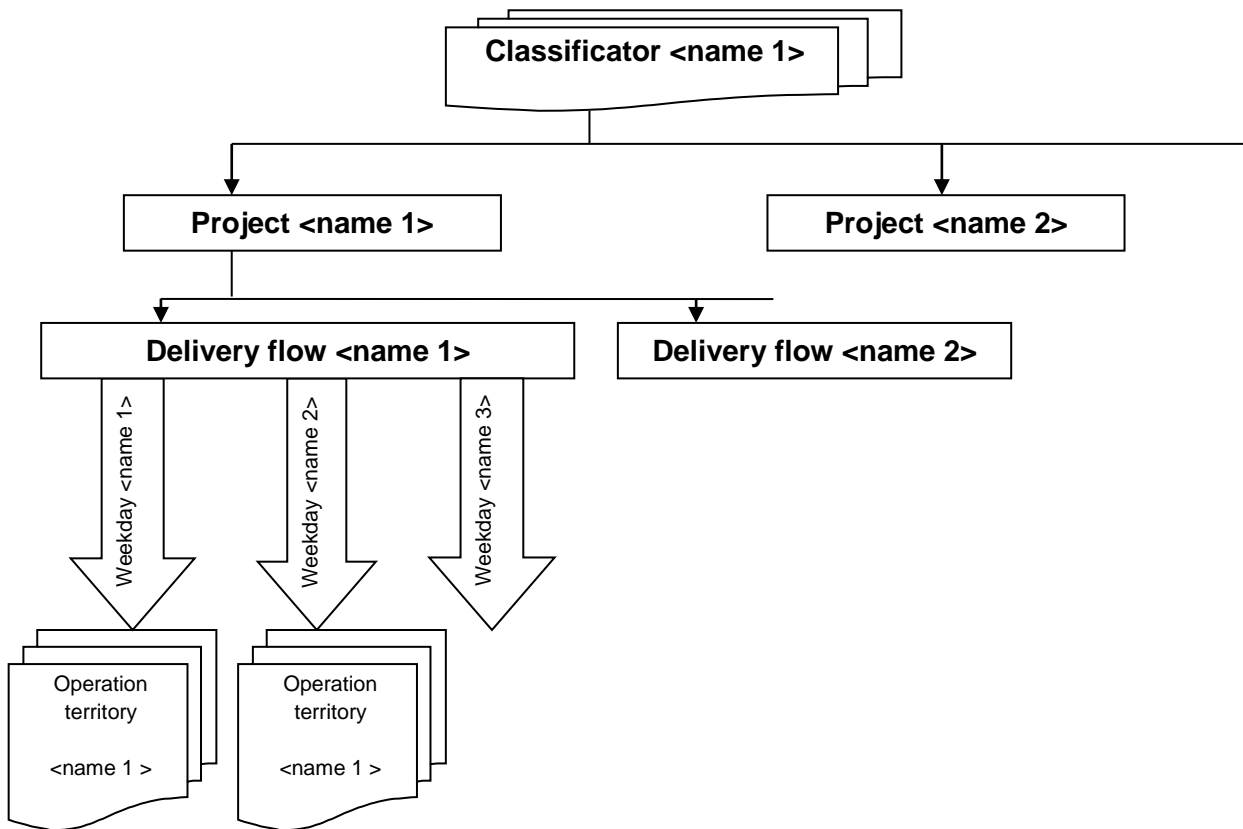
Classificator <name 1>

Project <name 1>

Project <name 2>

Delivery flow <name 1>

Delivery flow <name 2>

Weekday <name 1>

Weekday <name 2>

Weekday <name 3>

Operation territory

<name 1 >

Operation territory

<name 1 >